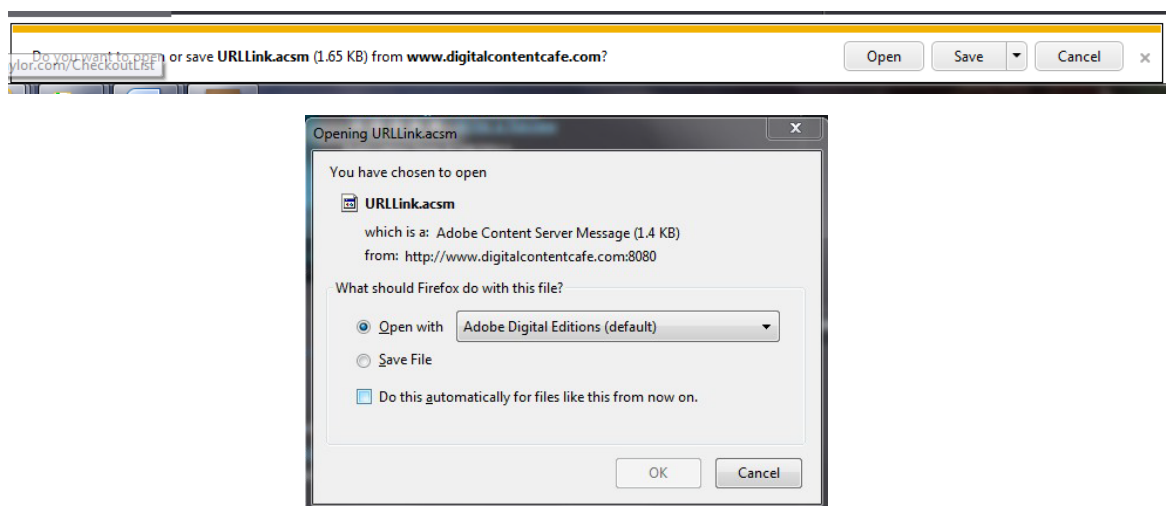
ylor.com/CheckoutList

Do you want to open or save **URLLink.acsm** (1.65 KB) from **www.digitalcontentcafe.com**?

Open Save Cancel ×

Opening URLLink.acsm

You have chosen to open

URLLink.acsm

which is a: Adobe Content Server Message (1.4 KB)

from: http://www.digitalcontentcafe.com:8080

What should Firefox do with this file?

Open with Adobe Digital Editions (default)

Save File

Do this automatically for files like this from now on.

OK Cancel